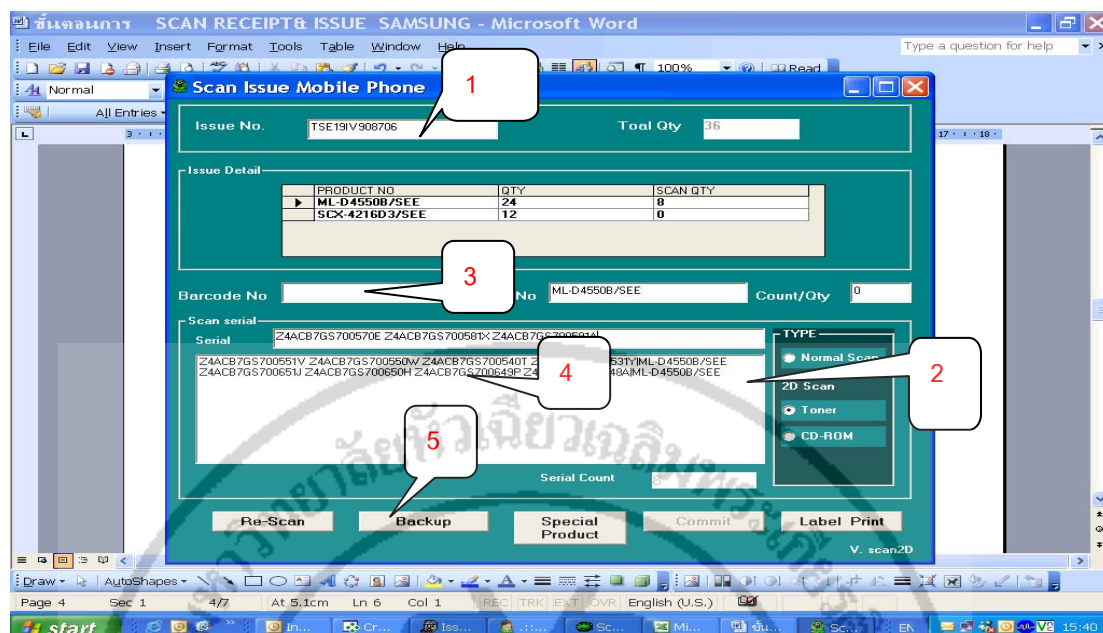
ขั้นตอนการ SCAN RECEIPT& ISSUE SAMSUNG - Microsoft Word

File Edit View Insert Format Tools Table Window Help

Type a question for help

Normal

All Entries

100%

Read

Scan Issue Mobile Phone

1

Issue No. TSE19IV908706

Toal Qty 36

Issue Detail

| | PRODUCT NO | QTY | SCAN QTY |
|---|---|---|---|
| ▶ | ML-D4550B/SEE | 24 | 8 |
| | SCX-4216D3/SEE | 12 | 0 |

3

Barcode No

No ML-D4550B/SEE

Count/Qty 0

Scan serial

Serial Z4ACB7GS700570E Z4ACB7GS700581X Z4ACB7GS700591A

Z4ACB7GS700551V Z4ACB7GS700550W Z4ACB7GS700540T Z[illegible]63TY|ML-D4550B/SEE
Z4ACB7GS700651J Z4ACB7GS700650H Z4ACB7GS700649P Z4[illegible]48A|ML-D4550B/SEE

4

TYPE

Normal Scan

2D Scan

Toner

CD-ROM

2

5

Serial Count 8

Re-Scan

Backup

Special Product

Commit

Label Print

V. scan2D

Draw AutoShapes

Page 4 Sec 1 4/7 At 5.1cm Ln 6 Col 1 REC TRK EXT OVR English (U.S.)

start In... Cr... Iss... Sc... Mi... ขั้น... Sc... EN 15:40